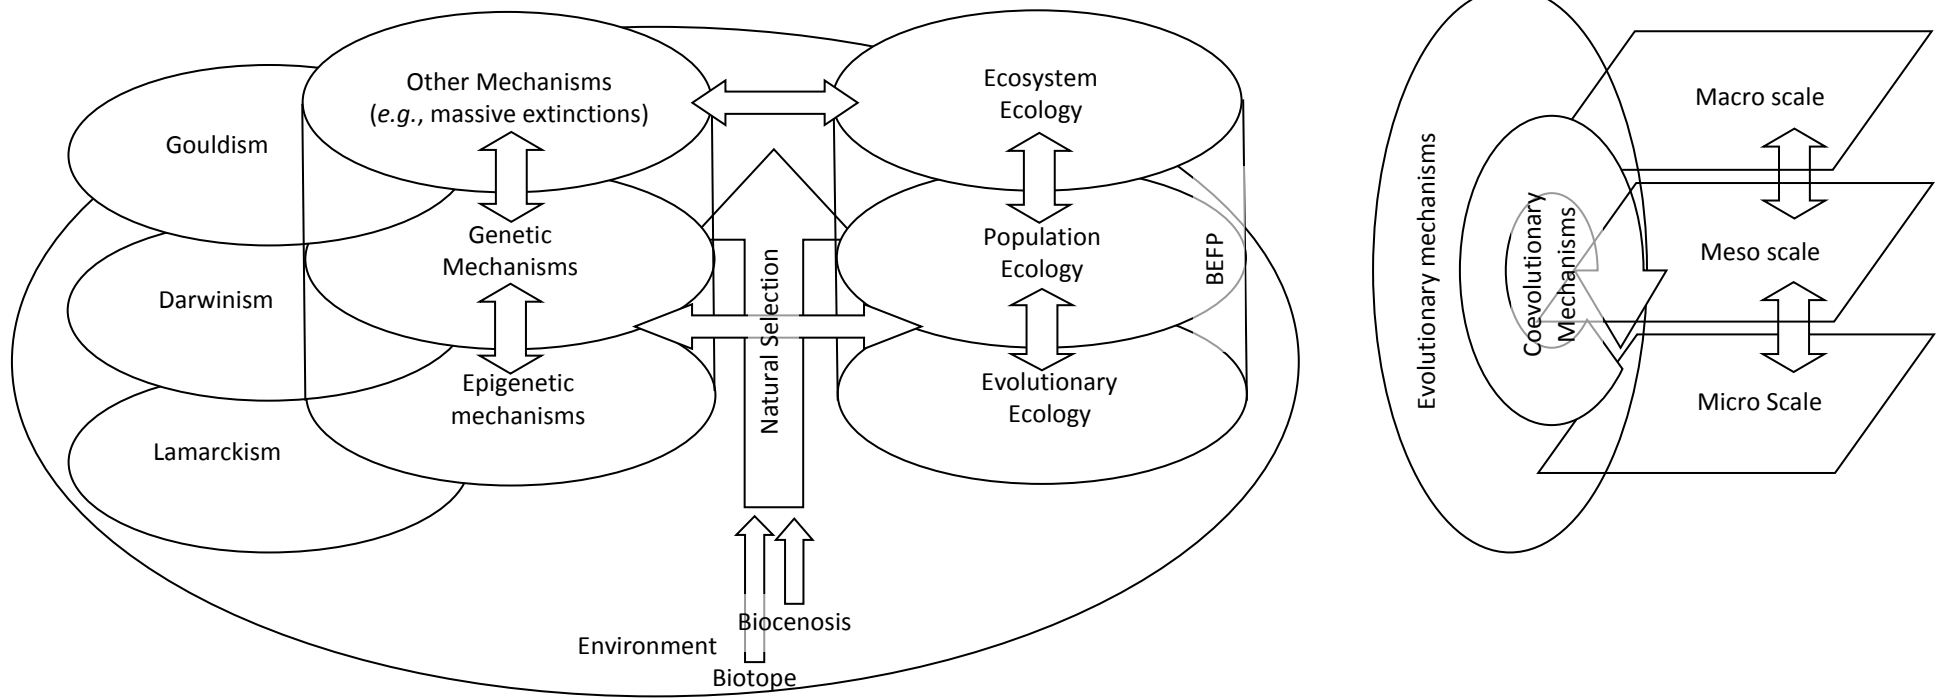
Gouldism

Darwinism

Lamarckism

Other Mechanisms (*e.g.*, massive extinctions)

Genetic Mechanisms

Epigenetic mechanisms

Natural Selection

Ecosystem Ecology

Population Ecology

Evolutionary Ecology

BEFP

Biocenosis

Environment

Biotope

Evolutionary mechanisms

Coevolutionary Mechanisms

Macro scale

Meso scale

Micro Scale